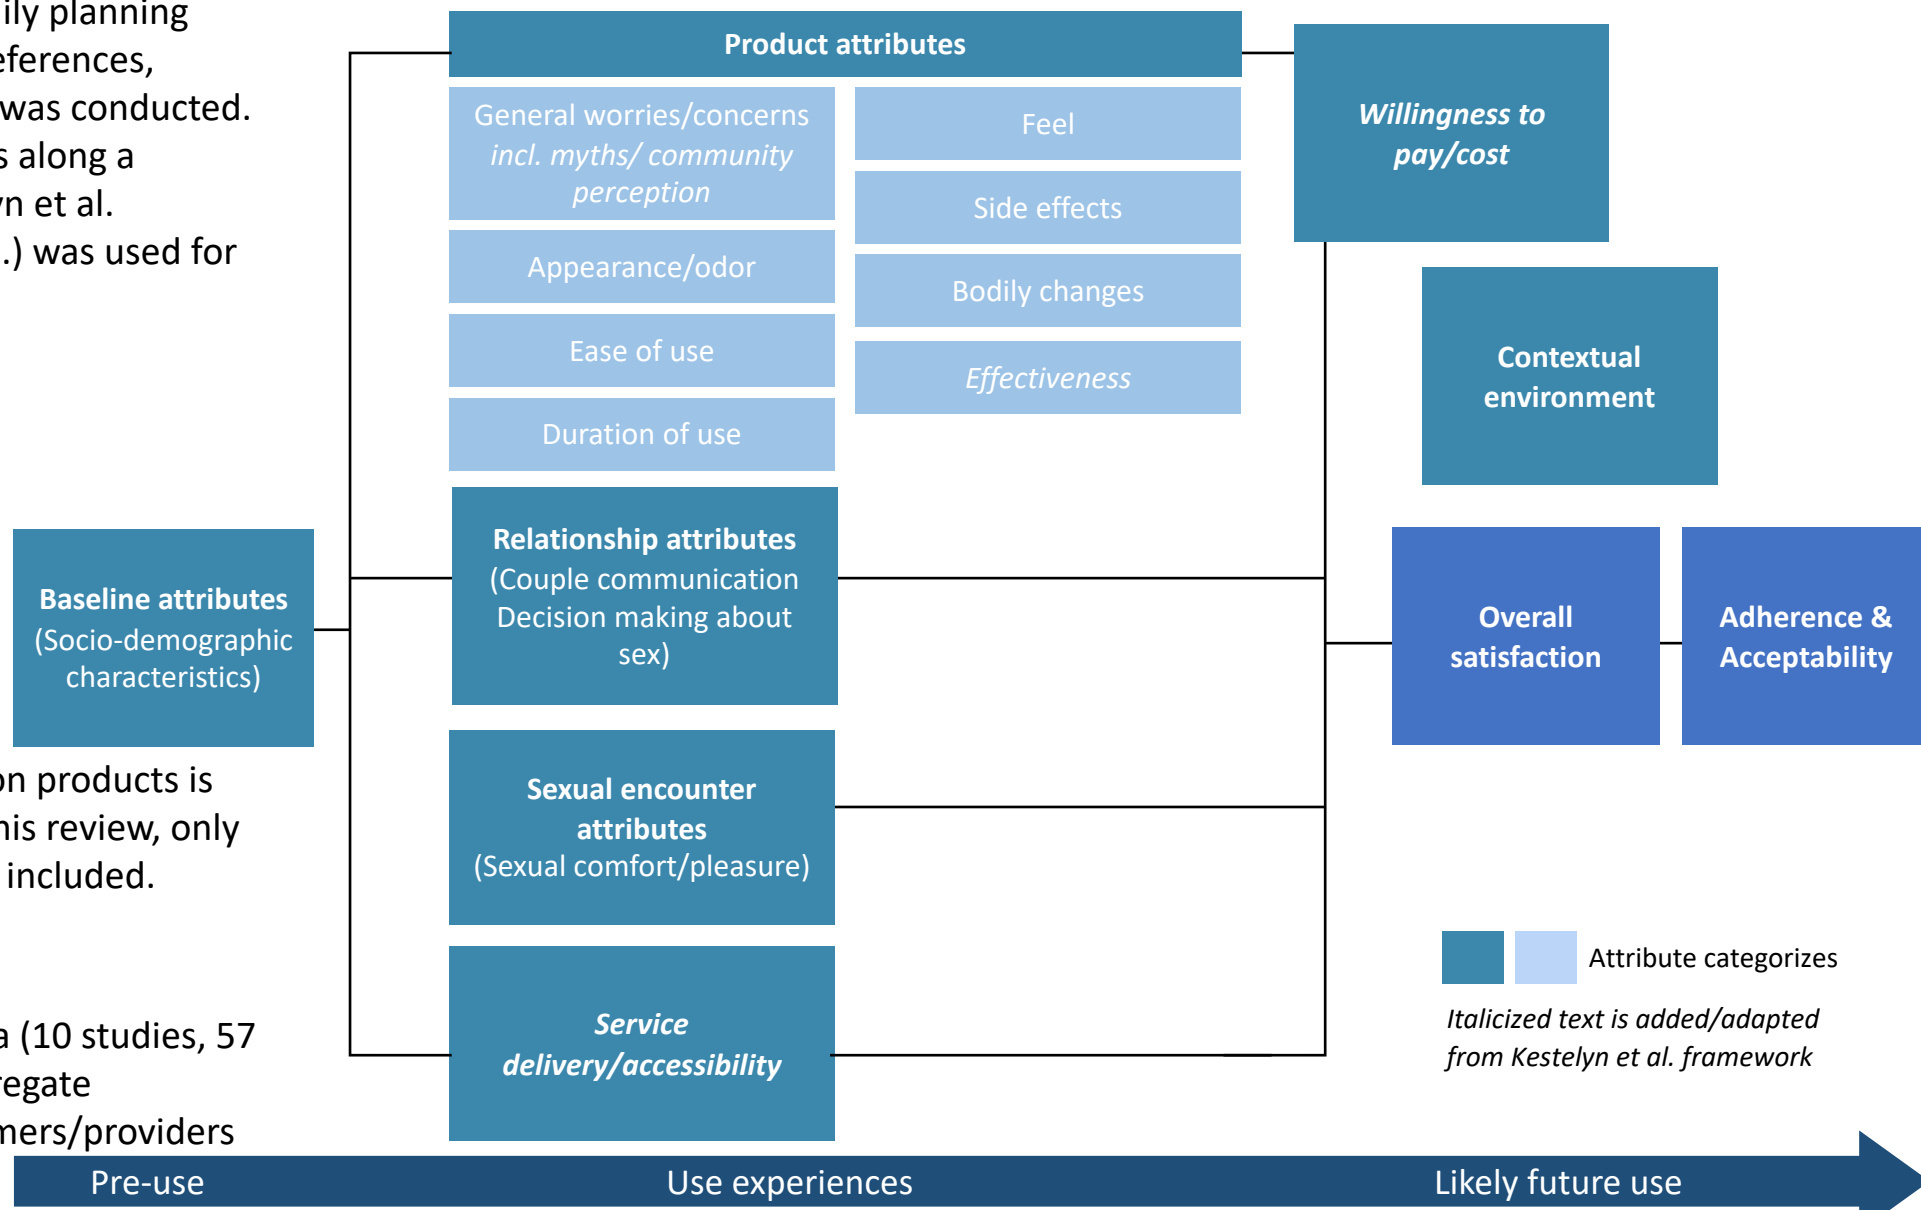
ily planning
eferences,
was conducted.
s along a
yn et al.
.) was used for

on products is
his review, only
included.

a (10 studies, 57
regate
mers/providers

Product attributes

General worries/concerns *incl. myths/ community perception*

Appearance/odor

Ease of use

Duration of use

Feel

Side effects

Bodily changes

*Effectiveness*

*Willingness to pay/cost*

Contextual environment

Baseline attributes (Socio-demographic characteristics)

Relationship attributes (Couple communication Decision making about sex)

Sexual encounter attributes (Sexual comfort/pleasure)

*Service delivery/accessibility*

Overall satisfaction

Adherence & Acceptability

Attribute categorizes

*Italicized text is added/adapted from Kestelyn et al. framework*

Pre-use

Use experiences

Likely future use